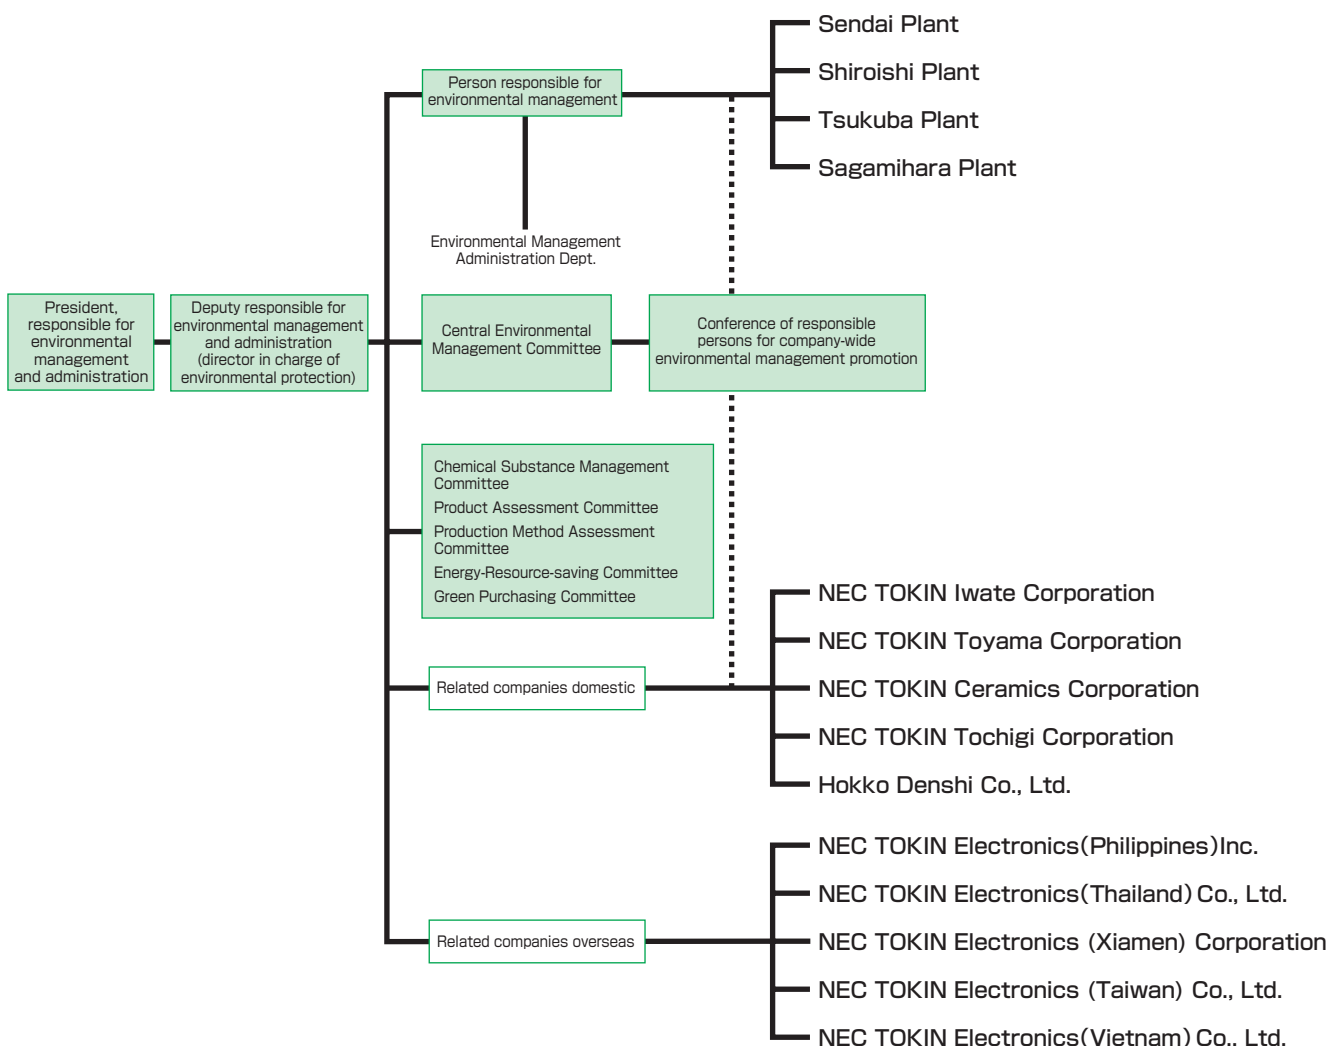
President, responsible for environmental management and administration

Deputy responsible for environmental management and administration (director in charge of environmental protection)

Person responsible for environmental management

Environmental Management Administration Dept.

Sendai Plant

Shiroishi Plant

Tsukuba Plant

Sagamihara Plant

Central Environmental Management Committee

Conference of responsible persons for company-wide environmental management promotion

Chemical Substance Management Committee

Product Assessment Committee

Production Method Assessment Committee

Energy-Resource-saving Committee

Green Purchasing Committee

Related companies domestic

NEC TOKIN Iwate Corporation

NEC TOKIN Toyama Corporation

NEC TOKIN Ceramics Corporation

NEC TOKIN Tochigi Corporation

Hokko Denshi Co., Ltd.

Related companies overseas

NEC TOKIN Electronics(Philippines)Inc.

NEC TOKIN Electronics(Thailand) Co., Ltd.

NEC TOKIN Electronics (Xiamen) Corporation

NEC TOKIN Electronics (Taiwan) Co., Ltd.

NEC TOKIN Electronics(Vietnam) Co., Ltd.